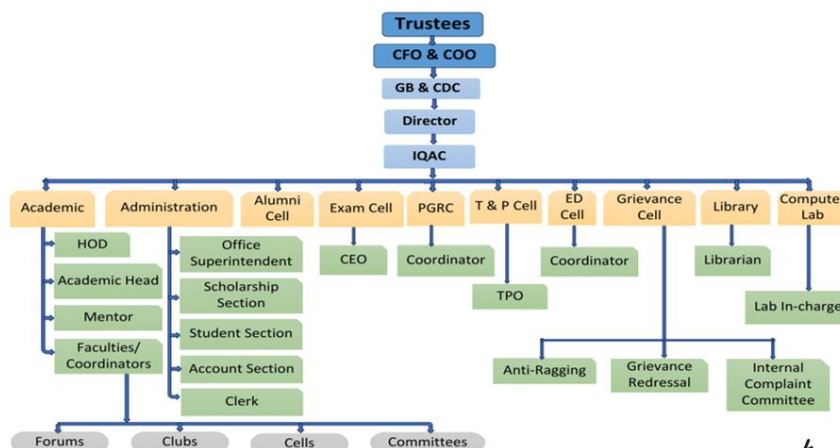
Trustees

CFO & COO

GB & CDC

Director

IQAC

Academic

HOD

Academic Head

Mentor

Faculties/ Coordinators

Administration

Office Superintendent

Scholarship Section

Student Section

Account Section

Clerk

Alumni Cell

Exam Cell

CEO

PGRC

Coordinator

T & P Cell

TPO

ED Cell

Coordinator

Grievance Cell

Anti-Ragging

Grievance Redressal

Internal Complaint Committee

Library

Librarian

Compute Lab

Lab In-charge

Forums

Clubs

Cells

Committees